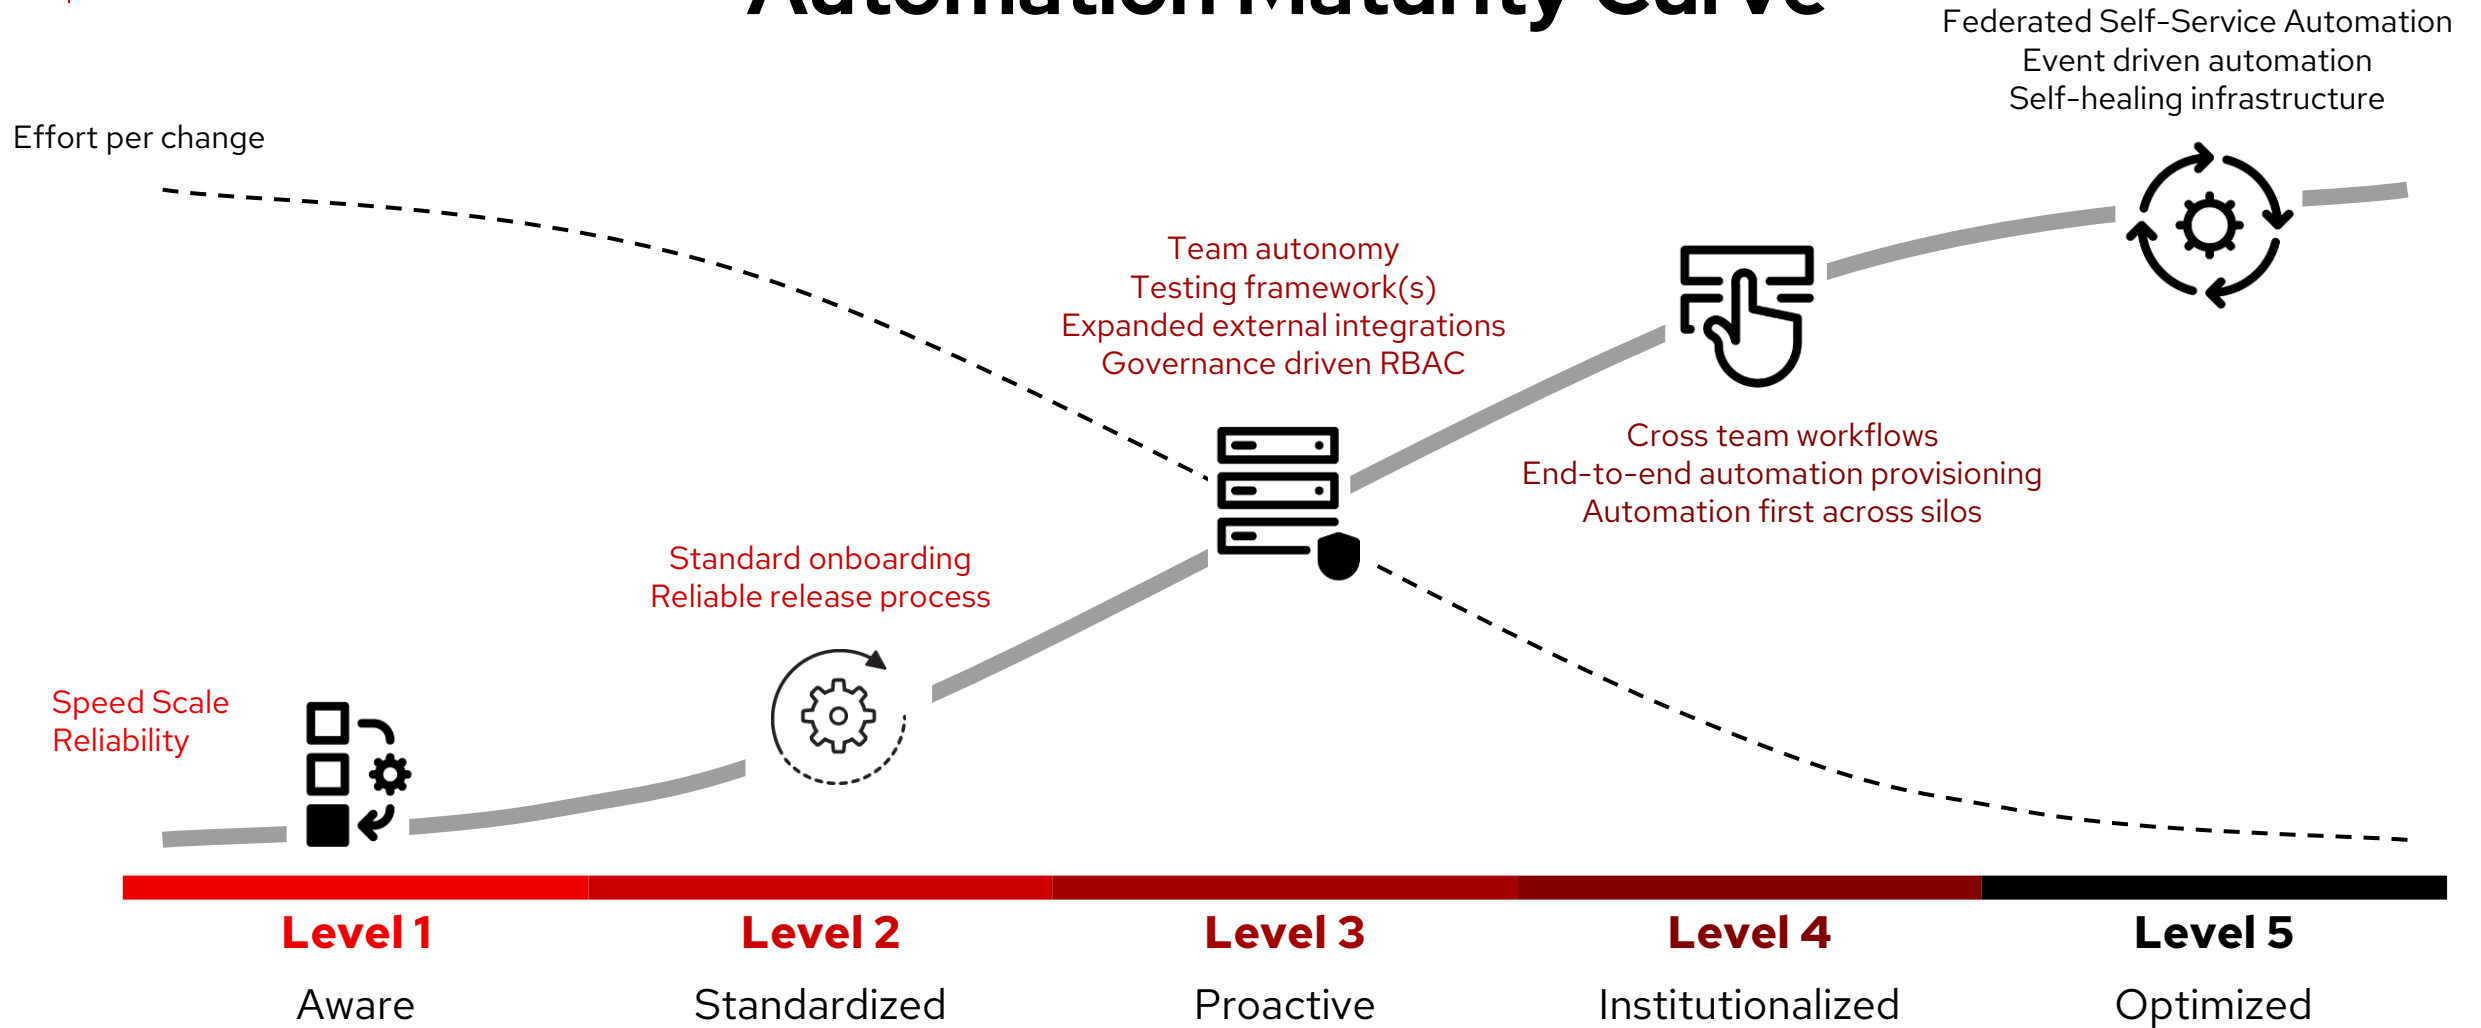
Automation Maturity Curve

Federated Self-Service Automation
Event driven automation
Self-healing infrastructure

Effort per change

Team autonomy
Testing framework(s)
Expanded external integrations
Governance driven RBAC

Cross team workflows
End-to-end automation provisioning
Automation first across silos

Standard onboarding
Reliable release process

Speed Scale
Reliability

Level 1
Aware

Level 2
Standardized

Level 3
Proactive

Level 4
Institutionalized

Level 5
Optimized